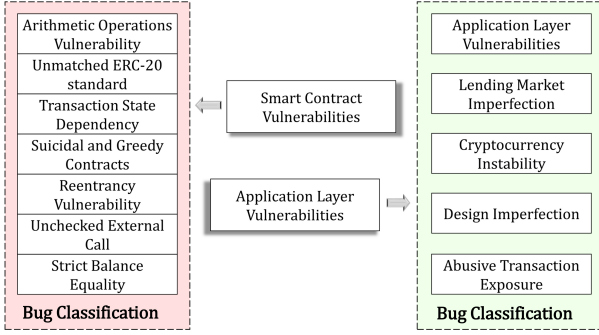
Arithmetic Operations Vulnerability

Unmatched ERC-20 standard

Transaction State Dependency

Suicidal and Greedy Contracts

Reentrancy Vulnerability

Unchecked External Call

Strict Balance Equality

Bug Classification

Smart Contract Vulnerabilities

Application Layer Vulnerabilities

Application Layer Vulnerabilities

Lending Market Imperfection

Cryptocurrency Instability

Design Imperfection

Abusive Transaction Exposure

Bug Classification